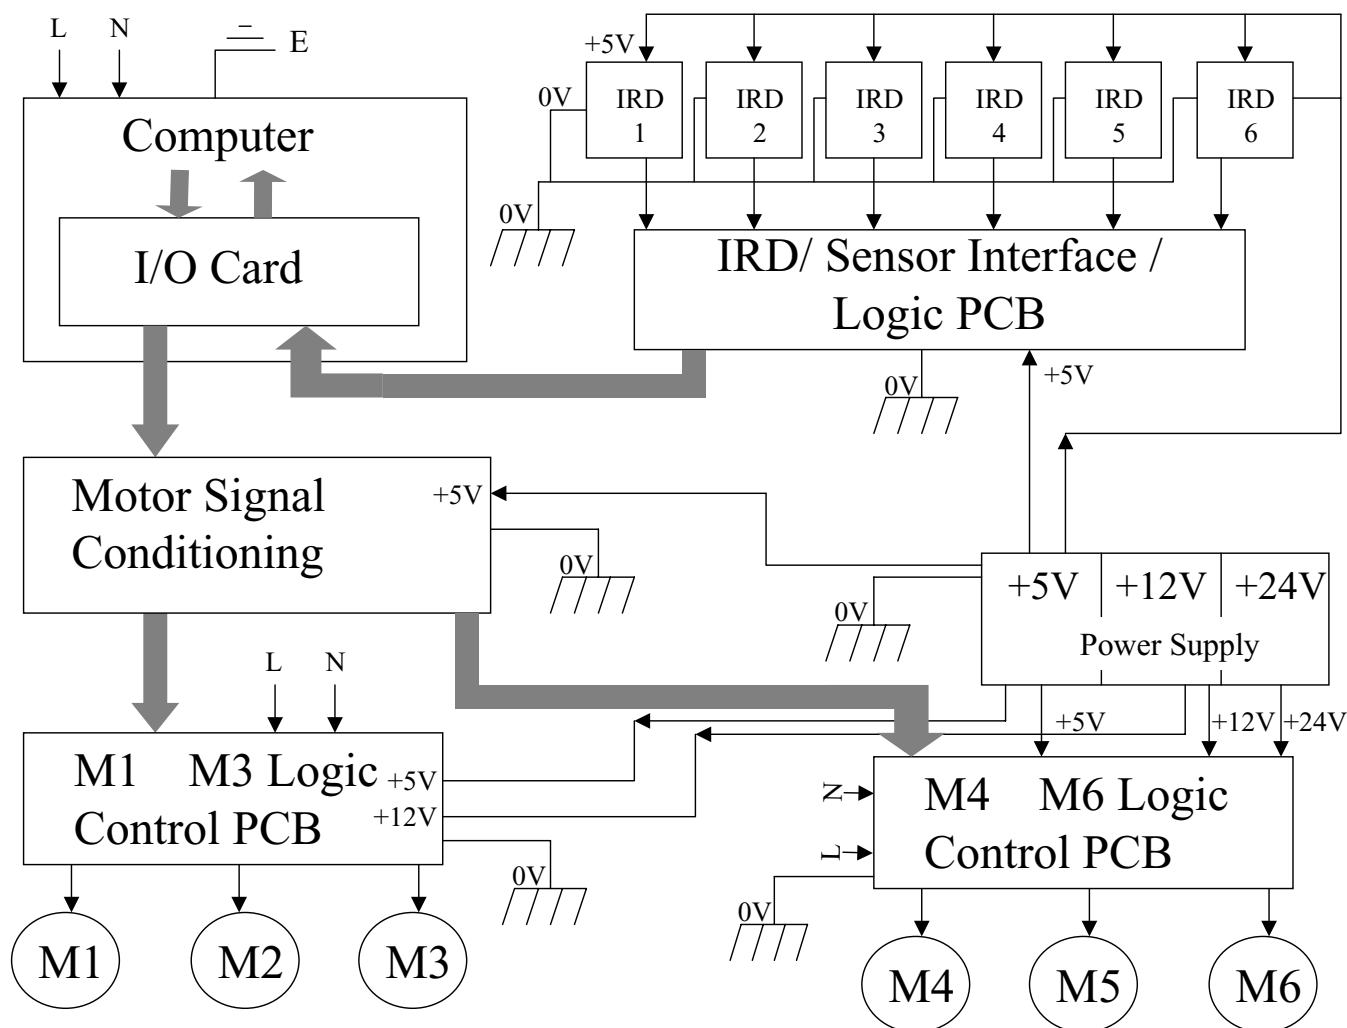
L N E

Computer

I/O Card

+5V

0V

IRD 1

IRD 2

IRD 3

IRD 4

IRD 5

IRD 6

0V

IRD/ Sensor Interface / Logic PCB

0V

+5V

Motor Signal Conditioning

+5V

0V

0V

+5V +12V +24V

Power Supply

L N

+5V

+12V +24V

M1 M3 Logic Control PCB

+5V

+12V

0V

N

L

M4 M6 Logic Control PCB

0V

M1 M2 M3

M4 M5 M6